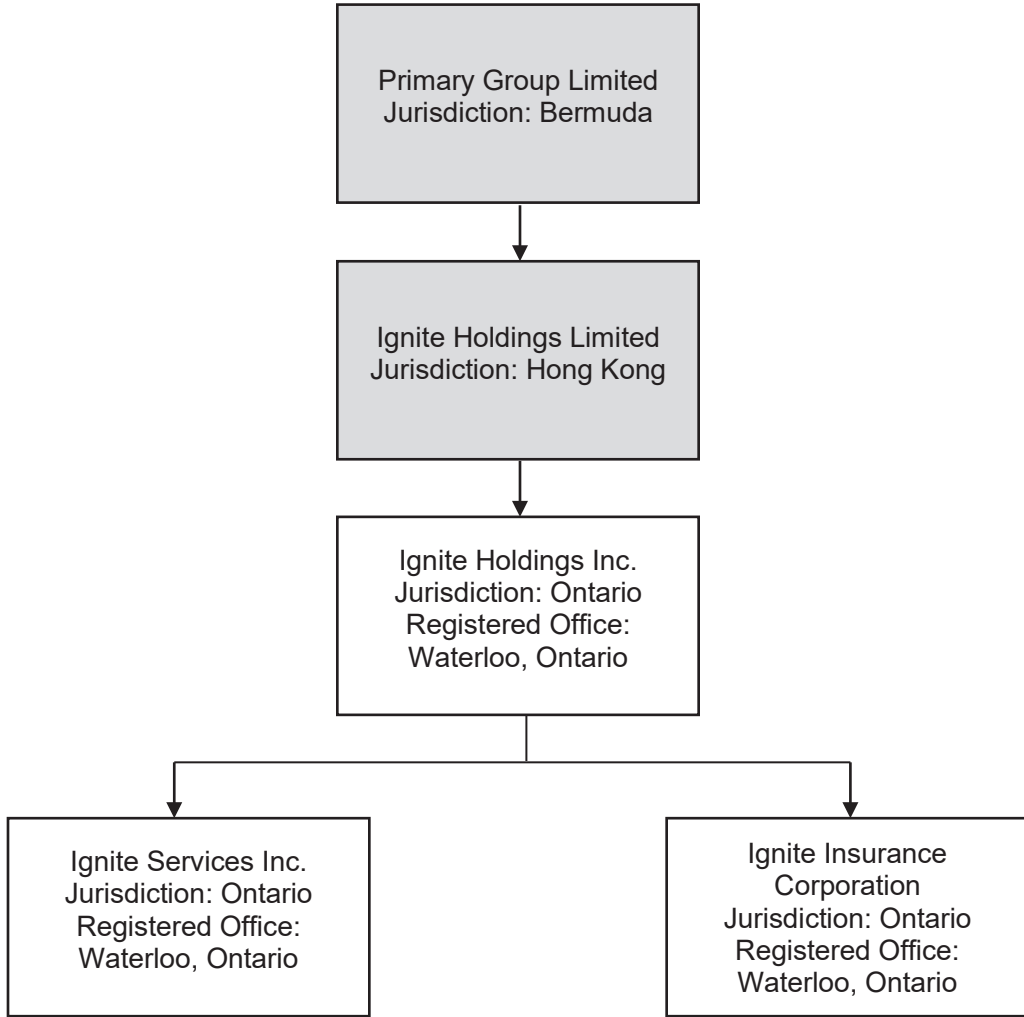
Primary Group Limited
Jurisdiction: Bermuda

Ignite Holdings Limited
Jurisdiction: Hong Kong

Ignite Holdings Inc.
Jurisdiction: Ontario
Registered Office:
Waterloo, Ontario

Ignite Services Inc.
Jurisdiction: Ontario
Registered Office:
Waterloo, Ontario

Ignite Insurance
Corporation
Jurisdiction: Ontario
Registered Office:
Waterloo, Ontario